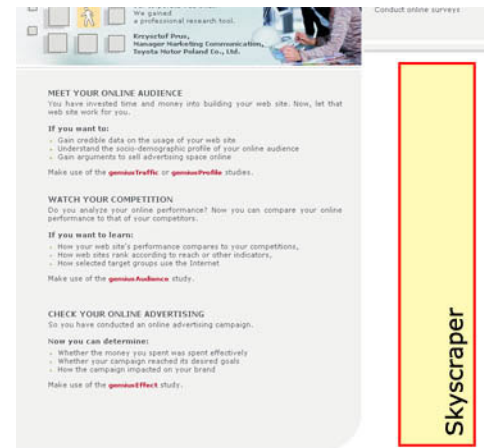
We gained a professional research tool.

Krzysztof Prus, Manager Marketing Communication, Toyota Motor Poland Co., Ltd.

Conduct online surveys

MEET YOUR ONLINE AUDIENCE
You have invested time and money into building your web site. Now, let that web site work for you.

If you want to:
- Gain credible data on the usage of your web site
- Understand the socio-demographic profile of your online audience
- Gain arguments to sell advertising space online

Make use of the geniusTraffic or geniusProfile studies.

WATCH YOUR COMPETITION
Do you analyze your online performance? Now you can compare your online performance to that of your competitors.

If you want to learn:
- How your web site's performance compares to your competitions,
- How web sites rank according to reach or other indicators,
- How selected target groups use the Internet

Make use of the geniusAudience study.

CHECK YOUR ONLINE ADVERTISING
So you have conducted an online advertising campaign.

Now you can determine:
- Whether the money you spent was spent effectively
- Whether your campaign reached its desired goals
- How the campaign impacted on your brand

Make use of the geniusEffect study.

Skyscraper